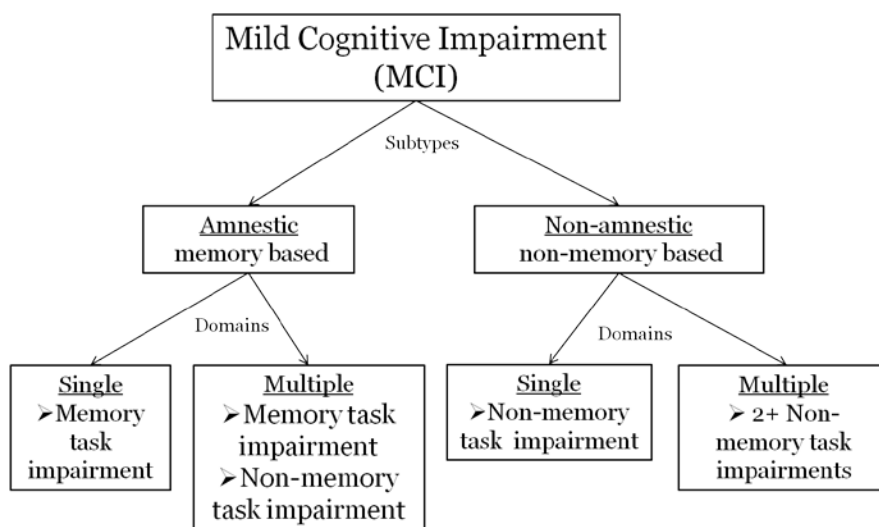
Mild Cognitive Impairment (MCI)

Subtypes

Amnestic
memory based

Non-amnestic
non-memory based

Domains

Domains

Single
➢Memory task impairment

Multiple
➢Memory task impairment
➢Non-memory task impairment

Single
➢Non-memory task impairment

Multiple
➢ 2+ Non-memory task impairments